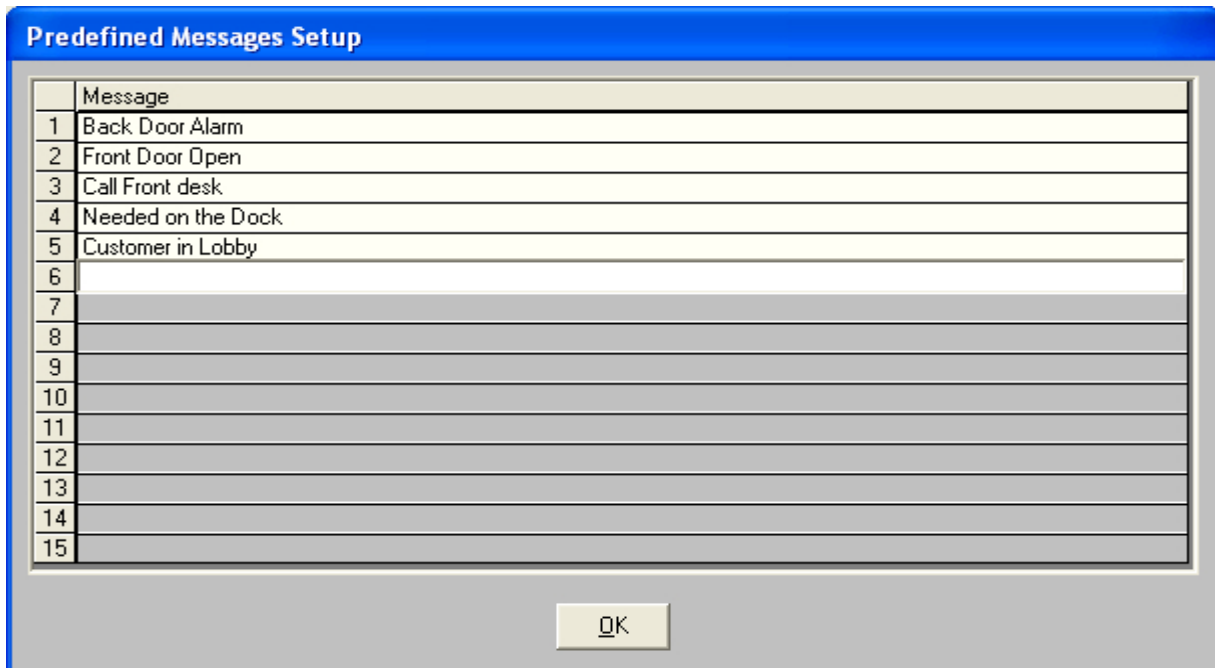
Predefined Messages Setup

| | Message |
|---|---|
| 1 | Back Door Alarm |
| 2 | Front Door Open |
| 3 | Call Front desk |
| 4 | Needed on the Dock |
| 5 | Customer in Lobby |
| 6 | |
| 7 | |
| 8 | |
| 9 | |
| 10 | |
| 11 | |
| 12 | |
| 13 | |
| 14 | |
| 15 | |

OK